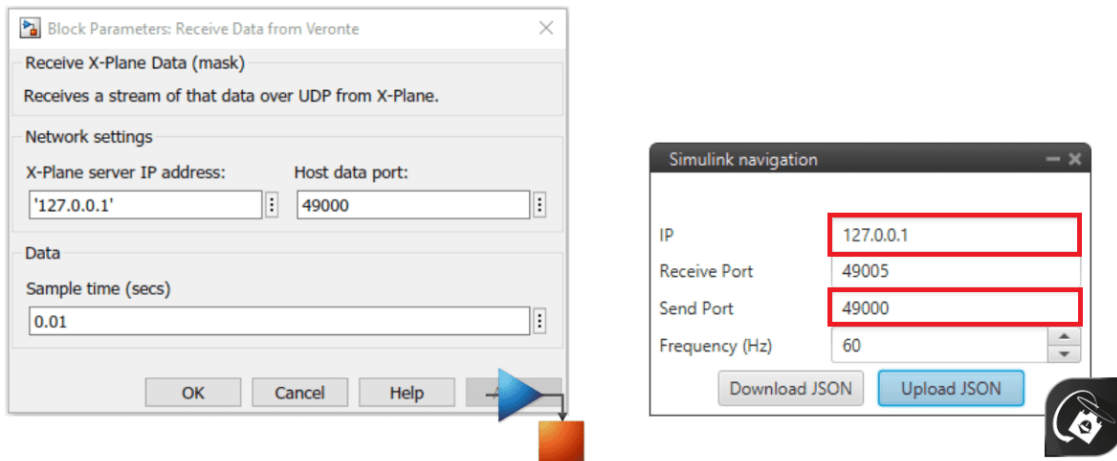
Block Parameters: Receive Data from Veronte

Receive X-Plane Data (mask)

Receives a stream of that data over UDP from X-Plane.

Network settings

X-Plane server IP address:

'127.0.0.1'

Host data port:

49000

Data

Sample time (secs)

0.01

OK

Cancel

Help

Simulink navigation

IP

127.0.0.1

Receive Port

49005

Send Port

49000

Frequency (Hz)

60

Download JSON

Upload JSON